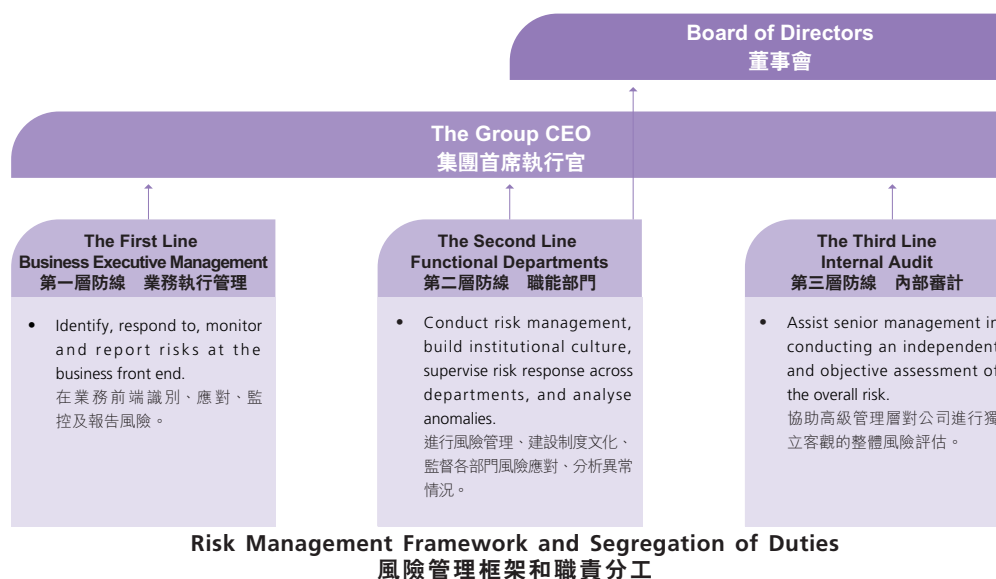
Board of Directors
董事會

The Group CEO
集團首席執行官

The First Line
Business Executive Management
第一層防線 業務執行管理

• Identify, respond to, monitor and report risks at the business front end.
在業務前端識別、應對、監控及報告風險。

The Second Line
Functional Departments
第二層防線 職能部門

• Conduct risk management, build institutional culture, supervise risk response across departments, and analyse anomalies.
進行風險管理、建設制度文化、監督各部門風險應對、分析異常情況。

The Third Line
Internal Audit
第三層防線 內部審計

• Assist senior management in conducting an independent and objective assessment of the overall risk.
協助高級管理層對公司進行獨立客觀的整體風險評估。

Risk Management Framework and Segregation of Duties
風險管理框架和職責分工